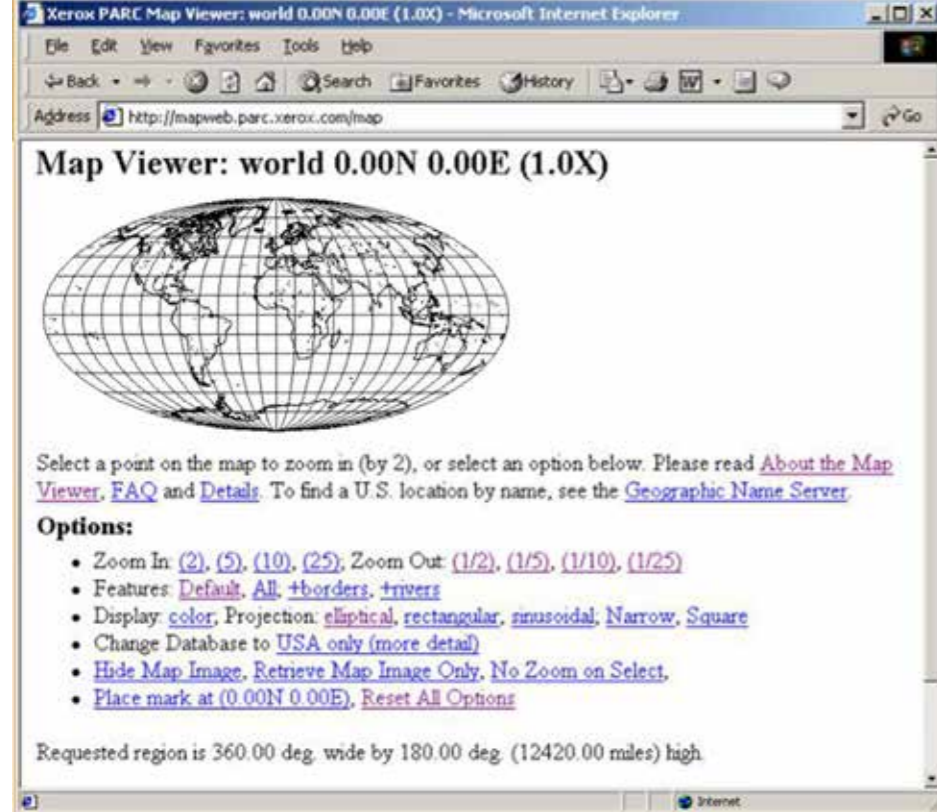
Xerox PARC Map Viewer: world 0.00N 0.00E (1.0X) - Microsoft Internet Explorer

File Edit View Favorites Tools Help

Back Search Favorites History

Address http://mapweb.parc.xerox.com/map Go

Map Viewer: world 0.00N 0.00E (1.0X)

Select a point on the map to zoom in (by 2), or select an option below. Please read About the Map Viewer, FAQ and Details. To find a U.S. location by name, see the Geographic Name Server.

Options:

- Zoom In: (2), (5), (10), (25); Zoom Out: (1/2), (1/5), (1/10), (1/25)
- Features: Default, All, +borders, +rivers
- Display: color; Projection: elliptical, rectangular, sinusoidal; Narrow, Square
- Change Database to USA only (more detail)
- Hide Map Image, Retrieve Map Image Only, No Zoom on Select,
- Place mark at (0.00N 0.00E), Reset All Options

Requested region is 360.00 deg. wide by 180.00 deg. (12420.00 miles) high.

Internet